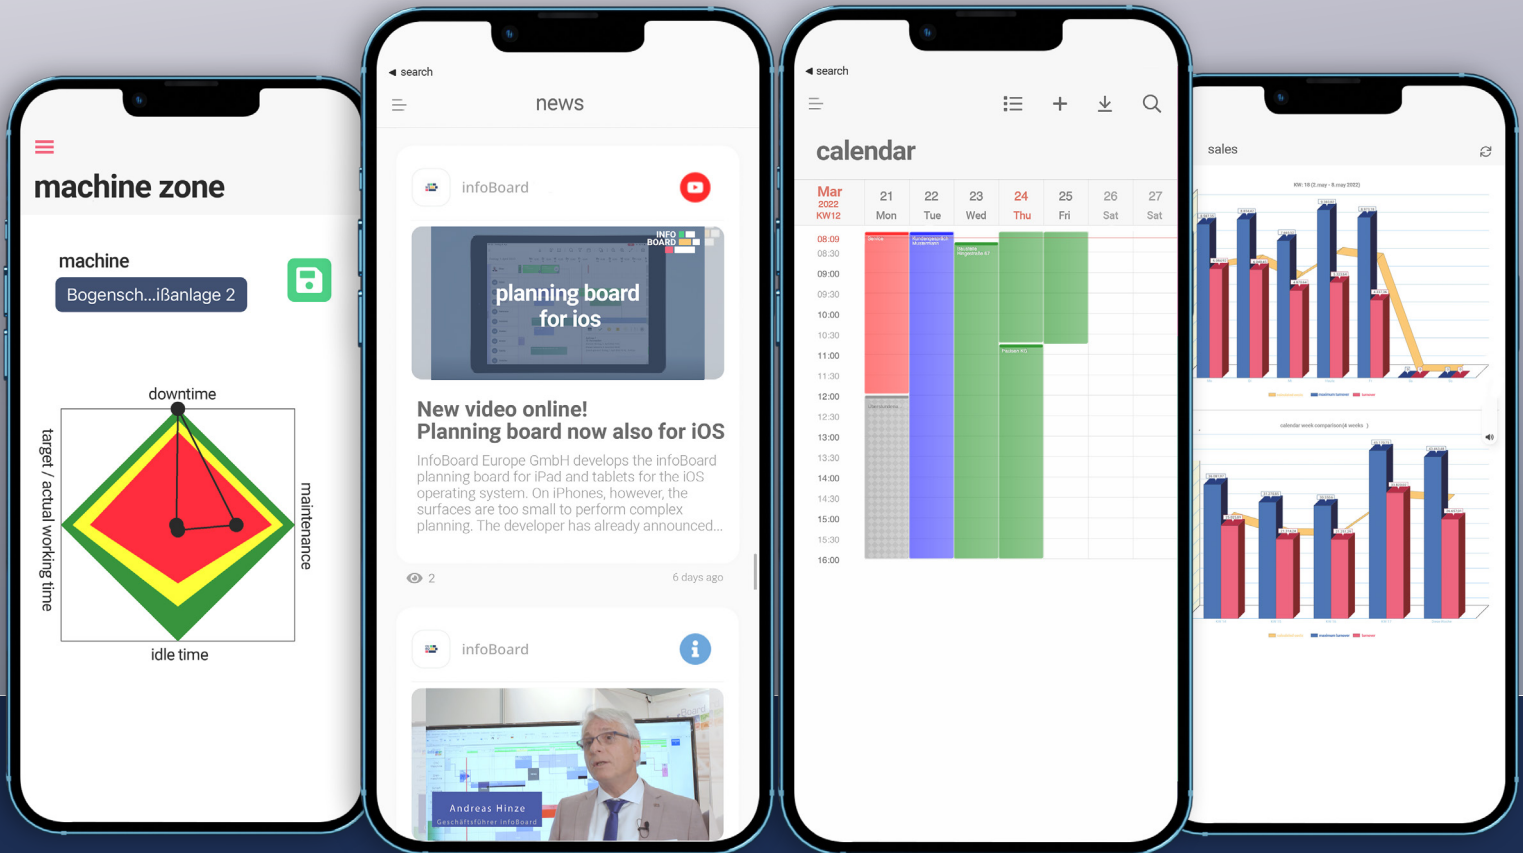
machine zone

machine

Bogensch...ißanlage 2

downtime

target / actual working time

maintenance

idle time

◀ search

news

infoBoard

INFO BOARD

planning board for ios

New video online!
Planning board now also for iOS

InfoBoard Europe GmbH develops the infoBoard planning board for iPad and tablets for the iOS operating system. On iPhones, however, the surfaces are too small to perform complex planning. The developer has already announced...

2

6 days ago

infoBoard

Andreas Hinze
Geschäftsführer infoBoard

◀ search

calendar

| Mar 2022 KW12 | 21 Mon | 22 Tue | 23 Wed | 24 Thu | 25 Fri | 26 Sat | 27 Sat |
|---|---|---|---|---|---|---|---|

08:09
08:30
09:00
09:30
10:00
10:30
11:00
11:30
12:00
12:30
13:00
13:30
14:00
14:30
15:00
15:30
16:00

sales

calendar work comparison(4 weeks)